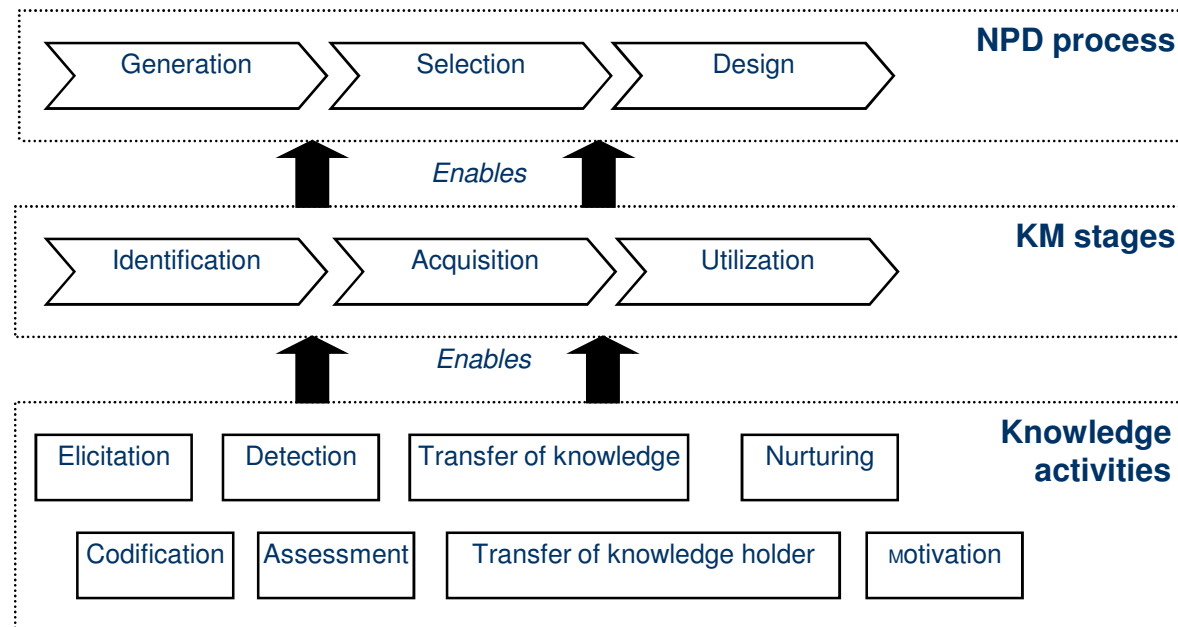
Generation | Selection | Design

NPD process

Enables

Identification | Acquisition | Utilization

KM stages

Enables

Knowledge activities

Elicitation | Detection | Transfer of knowledge | Nurturing

Codification | Assessment | Transfer of knowledge holder | MOtivation